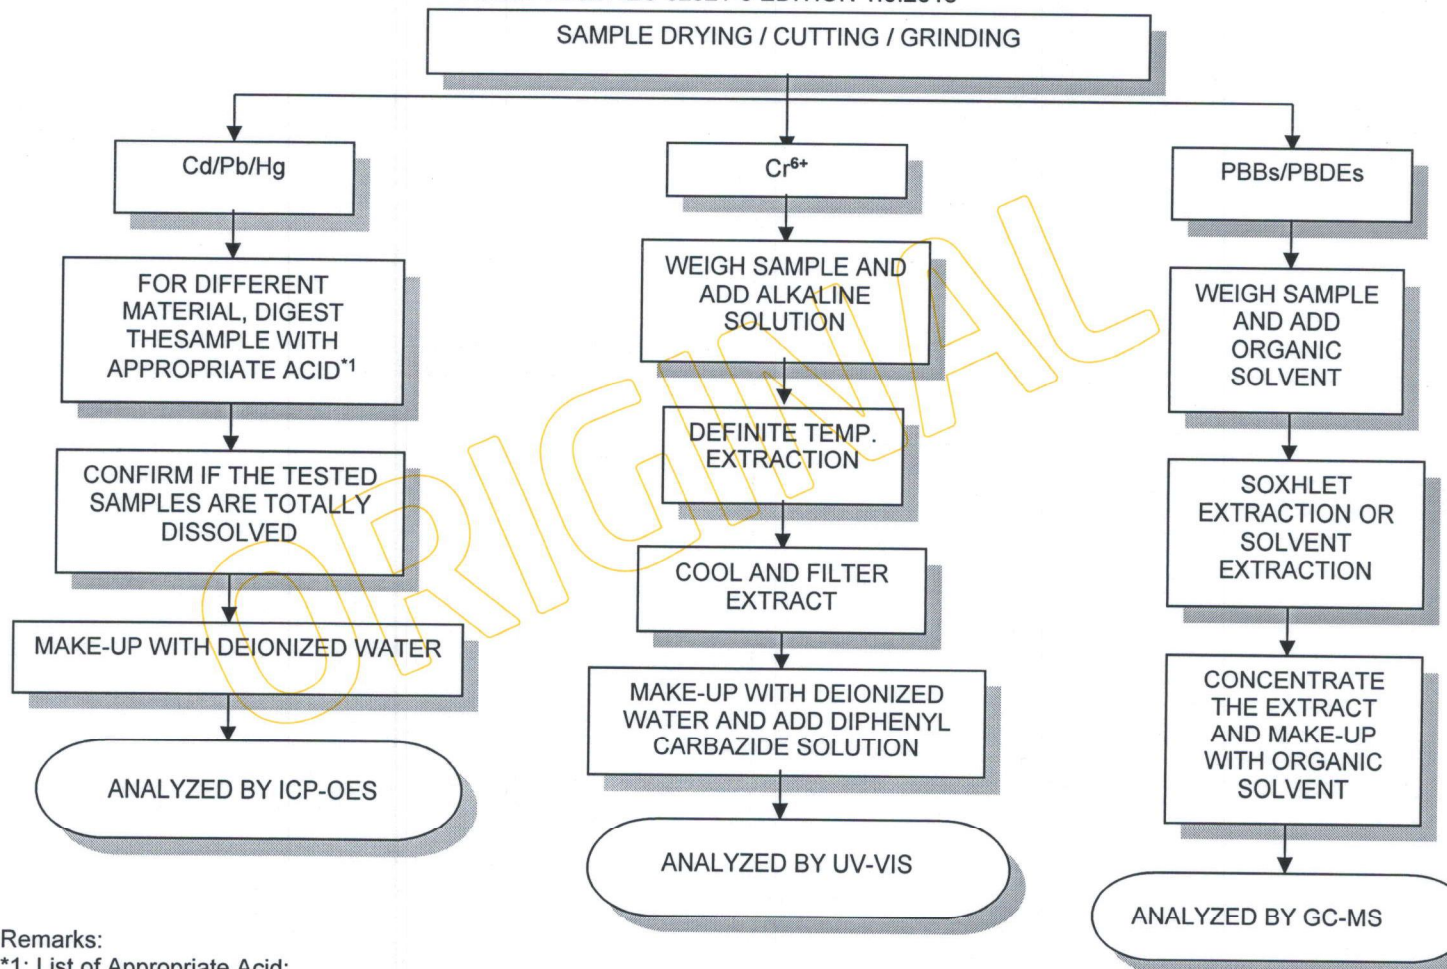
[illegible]

SAMPLE DRYING / CUTTING / GRINDING

Cd/Pb/Hg

FOR DIFFERENT MATERIAL, DIGEST THESAMPLE WITH APPROPRIATE ACID$^{*1}$

CONFIRM IF THE TESTED SAMPLES ARE TOTALLY DISSOLVED

MAKE-UP WITH DEIONIZED WATER

ANALYZED BY ICP-OES

$Cr^{6+}$

WEIGH SAMPLE AND ADD ALKALINE SOLUTION

DEFINITE TEMP. EXTRACTION

COOL AND FILTER EXTRACT

MAKE-UP WITH DEIONIZED WATER AND ADD DIPHENYL CARBAZIDE SOLUTION

ANALYZED BY UV-VIS

PBBs/PBDEs

WEIGH SAMPLE AND ADD ORGANIC SOLVENT

SOXHLET EXTRACTION OR SOLVENT EXTRACTION

CONCENTRATE THE EXTRACT AND MAKE-UP WITH ORGANIC SOLVENT

ANALYZED BY GC-MS

ORIGINAL

Remarks:
*1: List of Appropriate Acid: